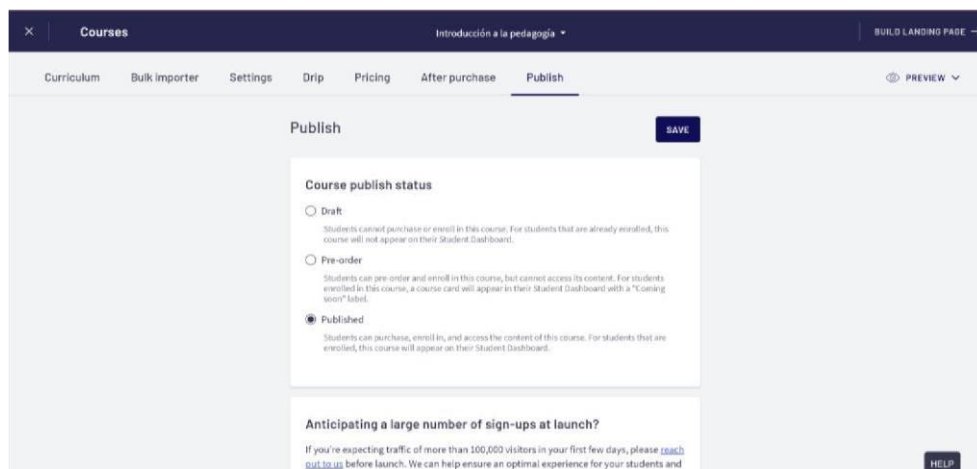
×

Courses

Introducción a la pedagogía ▾

BUILD LANDING PAGE →

Curriculum

Bulk importer

Settings

Drip

Pricing

After purchase

Publish

PREVIEW ▾

Publish

SAVE

Course publish status

Draft

Students cannot purchase or enroll in this course. For students that are already enrolled, this course will not appear on their Student Dashboard.

Pre-order

Students can pre-order and enroll in this course, but cannot access its content. For students enrolled in this course, a course card will appear in their Student Dashboard with a "Coming soon" label.

Published

Students can purchase, enroll in, and access the content of this course. For students that are enrolled, this course will appear on their Student Dashboard.

Anticipating a large number of sign-ups at launch?

If you're expecting traffic of more than 100,000 visitors in your first few days, please reach out to us before launch. We can help ensure an optimal experience for your students and

HELP